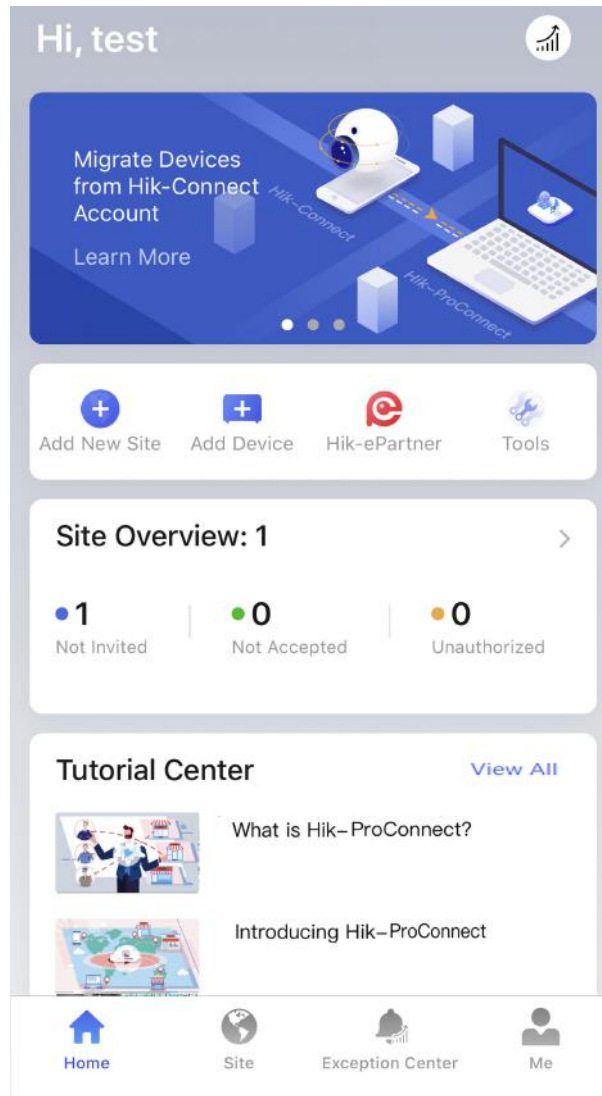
Hi, test

Migrate Devices from Hik-Connect Account

Learn More

Hik-Connect

Hik-ProConnect

Add New Site

Add Device

Hik-ePartner

Tools

Site Overview: 1

1
Not Invited

0
Not Accepted

0
Unauthorized

Tutorial Center

View All

What is Hik-ProConnect?

Introducing Hik-ProConnect

Home

Site

Exception Center

Me